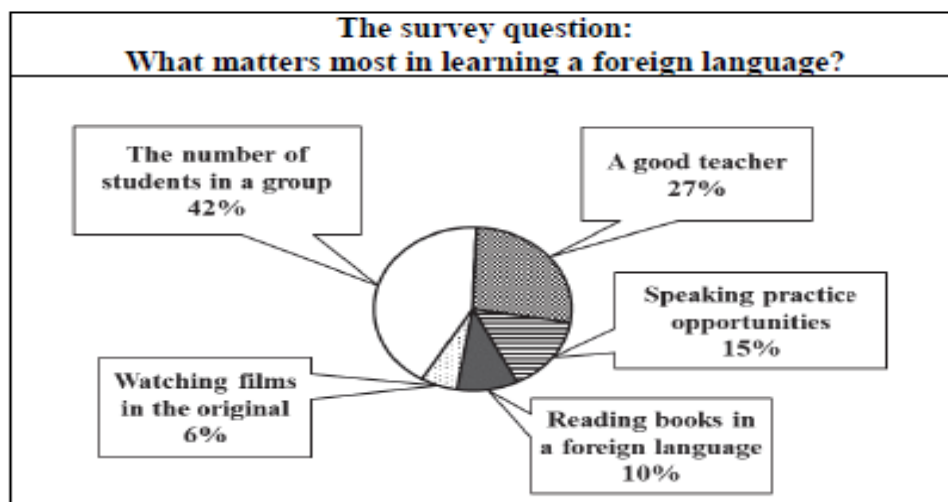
The survey question:
What matters most in learning a foreign language?

The number of students in a group
42%

A good teacher
27%

Speaking practice opportunities
15%

Watching films in the original
6%

Reading books in a foreign language
10%